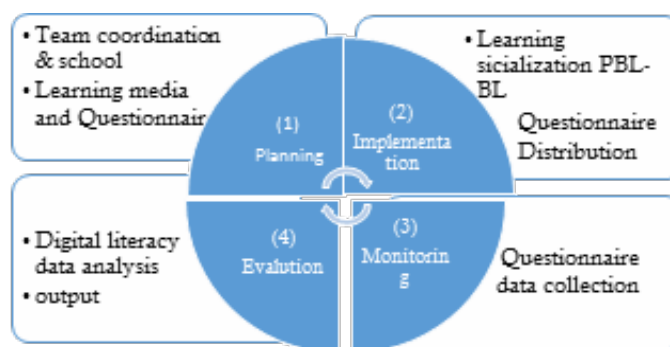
• Team coordination & school
• Learning media and Questionnair

(1)
Planning

• Learning sicialization PBL-BL

(2)
Implementa tion

Questionnaire Distribution

• Digital literacy data analysis
• output

(4)
Evalution

(3)
Monitorin g

Questionnaire data collection